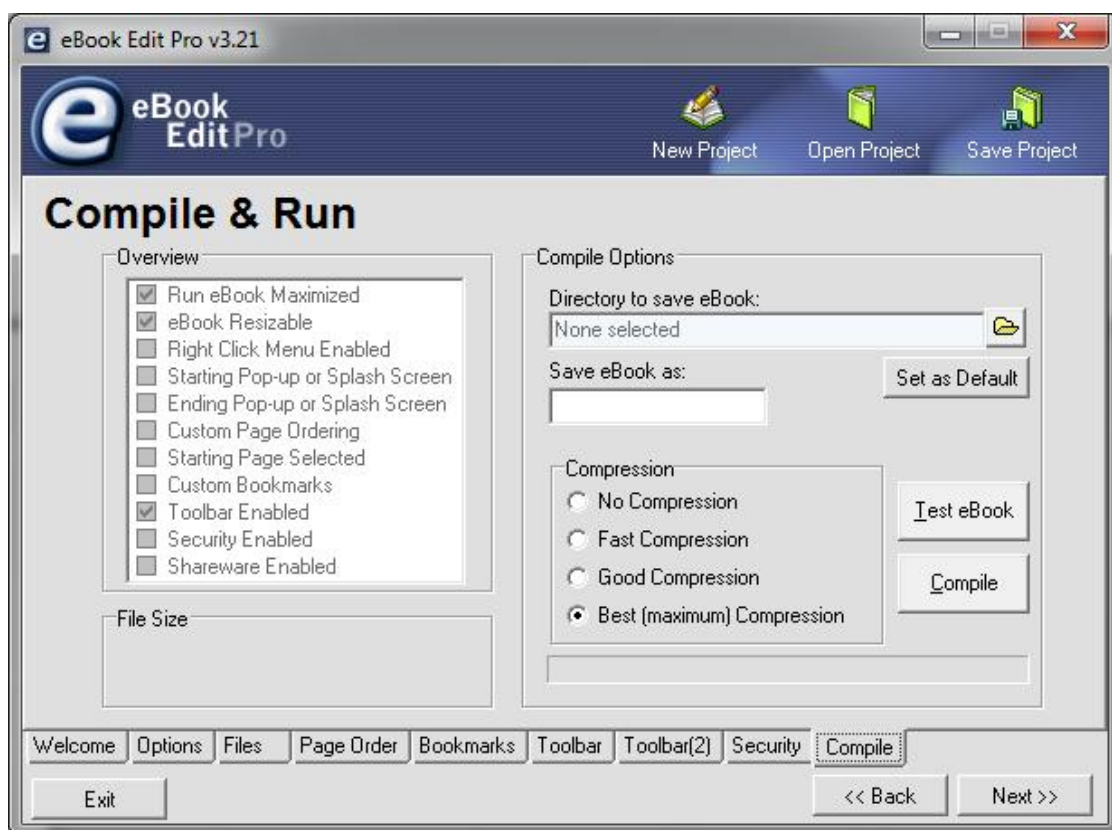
eBook Edit Pro v3.21

eBook Edit Pro

New Project
Open Project
Save Project

Compile & Run

Overview
Run eBook Maximized
eBook Resizable
Right Click Menu Enabled
Starting Pop-up or Splash Screen
Ending Pop-up or Splash Screen
Custom Page Ordering
Starting Page Selected
Custom Bookmarks
Toolbar Enabled
Security Enabled
Shareware Enabled

File Size

Compile Options
Directory to save eBook:
None selected
Save eBook as:
Set as Default

Compression
No Compression
Fast Compression
Good Compression
Best (maximum) Compression

Test eBook
Compile

Welcome | Options | Files | Page Order | Bookmarks | Toolbar | Toolbar(2) | Security | Compile

Exit
<< Back
Next >>